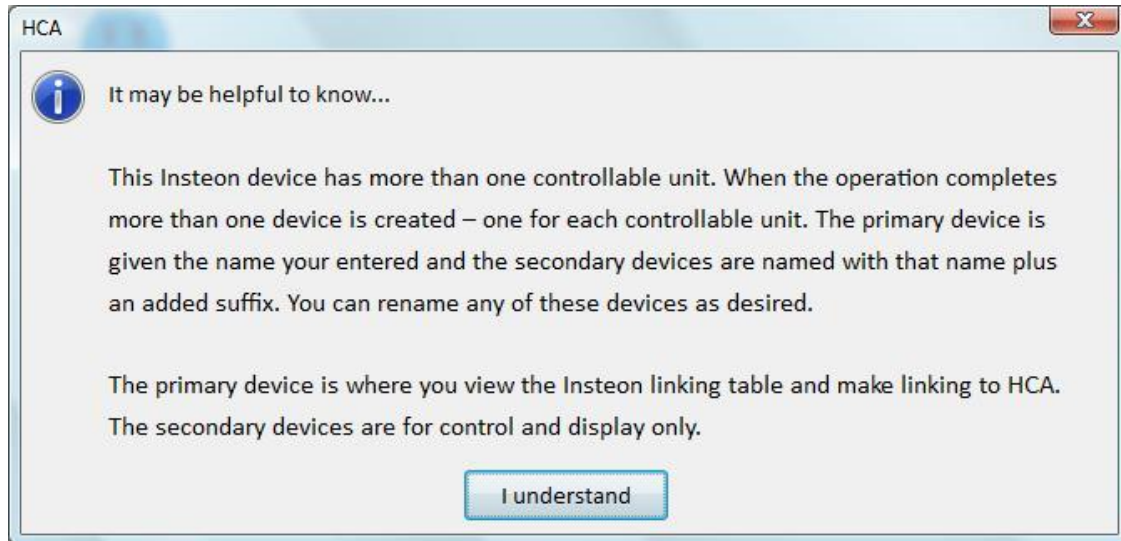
HCA

It may be helpful to know...

This Insteon device has more than one controllable unit. When the operation completes more than one device is created – one for each controllable unit. The primary device is given the name your entered and the secondary devices are named with that name plus an added suffix. You can rename any of these devices as desired.

The primary device is where you view the Insteon linking table and make linking to HCA. The secondary devices are for control and display only.

I understand